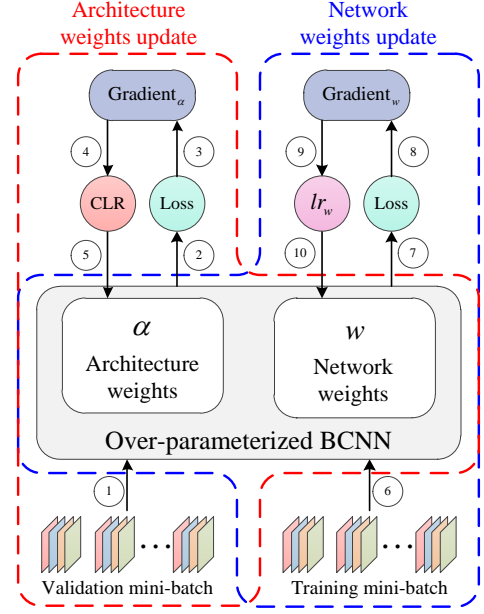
Architecture weights update

Network weights update

Gradient$_{\alpha}$

4

3

CLR

Loss

5

2

Gradient$_{w}$

9

8

$lr_w$

Loss

10

7

$\alpha$

Architecture weights

$w$

Network weights

Over-parameterized BCNN

1

6

Validation mini-batch

Training mini-batch